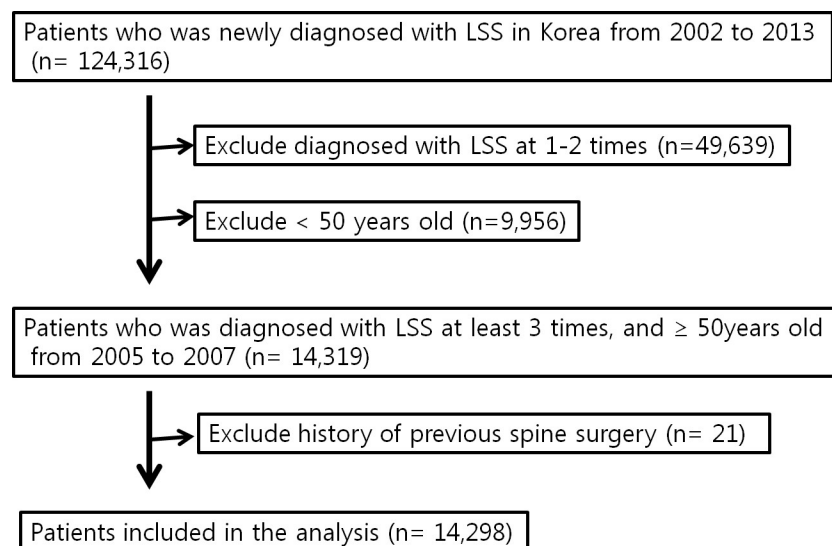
Patients who was newly diagnosed with LSS in Korea from 2002 to 2013 (n= 124,316)

Exclude diagnosed with LSS at 1-2 times (n=49,639)

Exclude < 50 years old (n=9,956)

Patients who was diagnosed with LSS at least 3 times, and ≥ 50years old from 2005 to 2007 (n= 14,319)

Exclude history of previous spine surgery (n= 21)

Patients included in the analysis (n= 14,298)